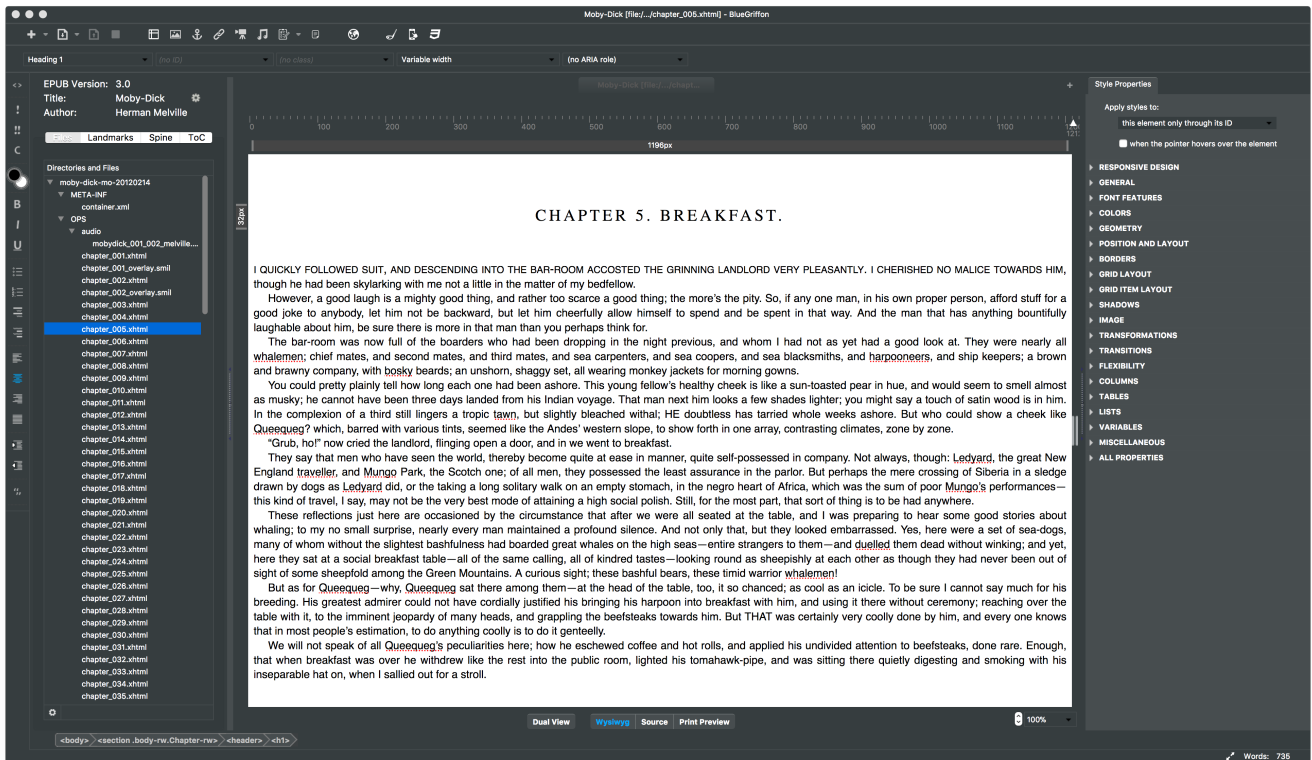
Moby-Dick [file:/.../chapter_005.xhtml] - BlueGriffon

Heading 1
(no ID)
(no class)
Variable width
(no ARIA role)

EPUB Version: 3.0
Title: Moby-Dick
Author: Herman Melville

Landmarks Spine ToC

Directories and Files
moby-dick-mo-20120214
META-INF
container.xml
OPS
audio
mobydick_001_002_melville...
chapter_001.xhtml
chapter_001_overlay.smil
chapter_002.xhtml
chapter_002_overlay.smil
chapter_003.xhtml
chapter_004.xhtml
chapter_005.xhtml
chapter_006.xhtml
chapter_007.xhtml
chapter_008.xhtml
chapter_009.xhtml
chapter_010.xhtml
chapter_011.xhtml
chapter_012.xhtml
chapter_013.xhtml
chapter_014.xhtml
chapter_015.xhtml
chapter_016.xhtml
chapter_017.xhtml
chapter_018.xhtml
chapter_019.xhtml
chapter_020.xhtml
chapter_021.xhtml
chapter_022.xhtml
chapter_023.xhtml
chapter_024.xhtml
chapter_025.xhtml
chapter_026.xhtml
chapter_027.xhtml
chapter_028.xhtml
chapter_029.xhtml
chapter_030.xhtml
chapter_031.xhtml
chapter_032.xhtml
chapter_033.xhtml
chapter_034.xhtml
chapter_035.xhtml

Moby-Dick [file:/.../chapt...

0 100 200 300 400 500 600 700 800 900 1000 1100 121
1196px
32px

CHAPTER 5. BREAKFAST.

I QUICKLY FOLLOWED SUIT, AND DESCENDING INTO THE BAR-ROOM ACCOSTED THE GRINNING LANDLORD VERY PLEASANTLY. I CHERISHED NO MALICE TOWARDS HIM, though he had been skylarking with me not a little in the matter of my bedfellow.

However, a good laugh is a mighty good thing, and rather too scarce a good thing; the more's the pity. So, if any one man, in his own proper person, afford stuff for a good joke to anybody, let him not be backward, but let him cheerfully allow himself to spend and be spent in that way. And the man that has anything bountifully laughable about him, be sure there is more in that man than you perhaps think for.

The bar-room was now full of the boarders who had been dropping in the night previous, and whom I had not as yet had a good look at. They were nearly all whalemen; chief mates, and second mates, and third mates, and sea carpenters, and sea coopers, and sea blacksmiths, and harpooneers, and ship keepers; a brown and brawny company, with bosky beards; an unshorn, shaggy set, all wearing monkey jackets for morning gowns.

You could pretty plainly tell how long each one had been ashore. This young fellow's healthy cheek is like a sun-toasted pear in hue, and would seem to smell almost as musky; he cannot have been three days landed from his Indian voyage. That man next him looks a few shades lighter; you might say a touch of satin wood is in him. In the complexion of a third still lingers a tropic tawn, but slightly bleached withal; HE doubtless has tarried whole weeks ashore. But who could show a cheek like Queequeg? which, barred with various tints, seemed like the Andes' western slope, to show forth in one array, contrasting climates, zone by zone.

"Grub, ho!" now cried the landlord, flinging open a door, and in we went to breakfast.

They say that men who have seen the world, thereby become quite at ease in manner, quite self-possessed in company. Not always, though: Ledyard, the great New England traveller, and Mungo Park, the Scotch one; of all men, they possessed the least assurance in the parlor. But perhaps the mere crossing of Siberia in a sledge drawn by dogs as Ledyard did, or the taking a long solitary walk on an empty stomach, in the negro heart of Africa, which was the sum of poor Mungo's performances—this kind of travel, I say, may not be the very best mode of attaining a high social polish. Still, for the most part, that sort of thing is to be had anywhere.

These reflections just here are occasioned by the circumstance that after we were all seated at the table, and I was preparing to hear some good stories about whaling; to my no small surprise, nearly every man maintained a profound silence. And not only that, but they looked embarrassed. Yes, here were a set of sea-dogs, many of whom without the slightest bashfulness had boarded great whales on the high seas—entire strangers to them—and duelled them dead without winking; and yet, here they sat at a social breakfast table—all of the same calling, all of kindred tastes—looking round as sheepishly at each other as though they had never been out of sight of some sheepfold among the Green Mountains. A curious sight; these bashful bears, these timid warrior whalemen!

But as for Queequeg—why, Queequeg sat there among them—at the head of the table, too, it so chanced; as cool as an icicle. To be sure I cannot say much for his breeding. His greatest admirer could not have cordially justified his bringing his harpoon into breakfast with him, and using it there without ceremony; reaching over the table with it, to the imminent jeopardy of many heads, and grappling the beefsteaks towards him. But THAT was certainly very coolly done by him, and every one knows that in most people's estimation, to do anything coolly is to do it genteelly.

We will not speak of all Queequeg's peculiarities here; how he eschewed coffee and hot rolls, and applied his undivided attention to beefsteaks, done rare. Enough, that when breakfast was over he withdrew like the rest into the public room, lighted his tomahawk-pipe, and was sitting there quietly digesting and smoking with his inseparable hat on, when I sallied out for a stroll.

Dual View
Wysiwyg Source Print Preview
100%

Style Properties
Apply styles to:
this element only through its ID
when the pointer hovers over the element
RESPONSIVE DESIGN
GENERAL
FONT FEATURES
COLORS
GEOMETRY
POSITION AND LAYOUT
BORDERS
GRID LAYOUT
GRID ITEM LAYOUT
SHADOWS
IMAGE
TRANSFORMATIONS
TRANSITIONS
FLEXIBILITY
COLUMNS
TABLES
LISTS
VARIABLES
MISCELLANEOUS
ALL PROPERTIES

<body> <section .body-rw.Chapter-rw> <header> <h1>
Words: 735